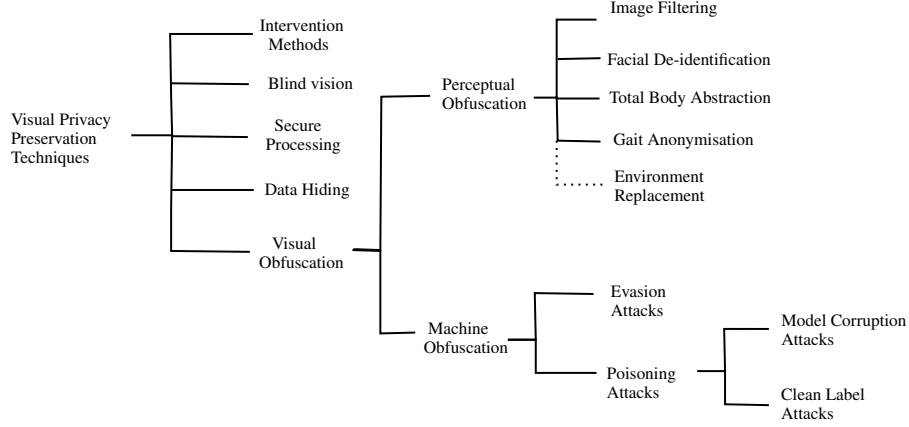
Visual Privacy Preservation Techniques

Intervention Methods

Blind vision

Secure Processing

Data Hiding

Visual Obfuscation

Perceptual Obfuscation

Image Filtering

Facial De-identification

Total Body Abstraction

Gait Anonymisation

Environment Replacement

Machine Obfuscation

Evasion Attacks

Poisoning Attacks

Model Corruption Attacks

Clean Label Attacks